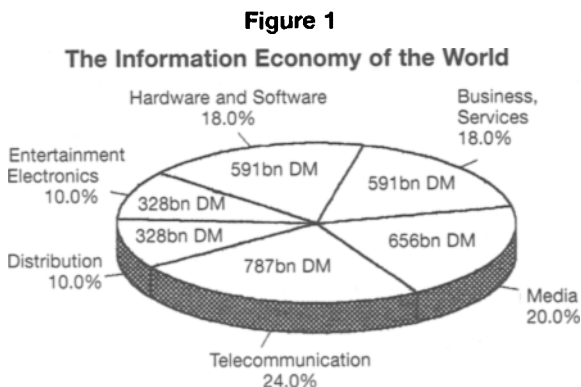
Figure 1

The Information Economy of the World

Hardware and Software
18.0%

Business, Services
18.0%

Entertainment Electronics
10.0%

591bn DM

591bn DM

328bn DM

328bn DM

656bn DM

787bn DM

Distribution
10.0%

Media
20.0%

Telecommunication
24.0%